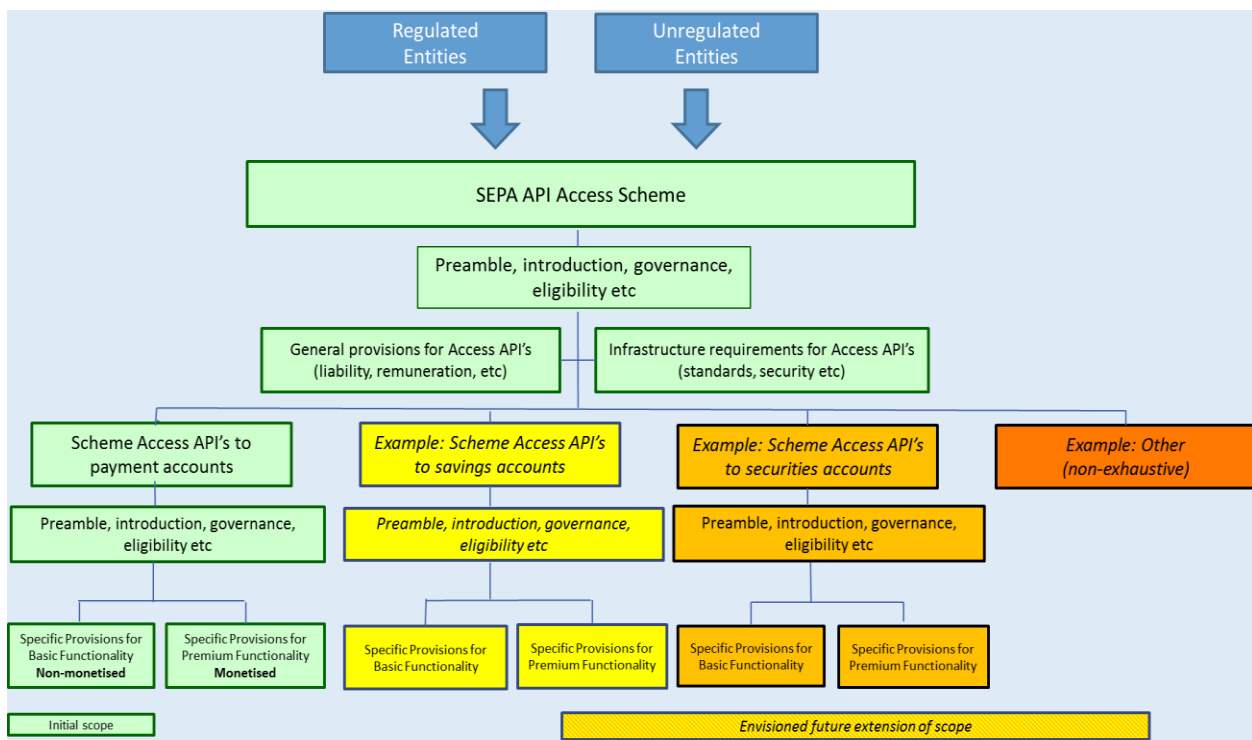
Regulated Entities

Unregulated Entities

SEPA API Access Scheme

Preamble, introduction, governance, eligibility etc

General provisions for Access API's (liability, remuneration, etc)

Infrastructure requirements for Access API's (standards, security etc)

Scheme Access API's to payment accounts

Preamble, introduction, governance, eligibility etc

Specific Provisions for Basic Functionality **Non-monetised**

Specific Provisions for Premium Functionality **Monetised**

*Example: Scheme Access API's to savings accounts*

*Preamble, introduction, governance, eligibility etc*

Specific Provisions for Basic Functionality

Specific Provisions for Premium Functionality

*Example: Scheme Access API's to securities accounts*

Preamble, introduction, governance, eligibility etc

Specific Provisions for Basic Functionality

Specific Provisions for Premium Functionality

*Example: Other (non-exhaustive)*

Initial scope

*Envisioned future extension of scope*